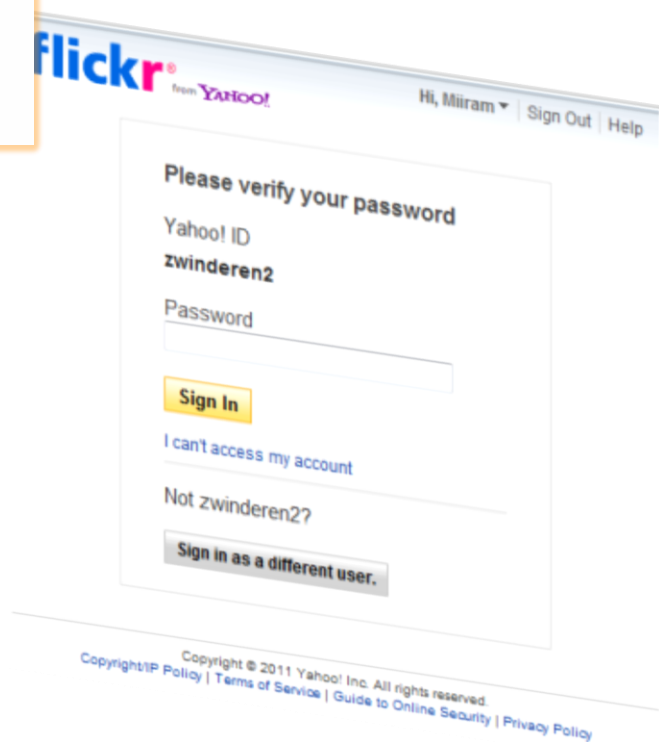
flickr from YAHOO!

Hi, Miiram ▾ | Sign Out | Help

Please verify your password

Yahoo! ID

zwinderen2

Password

Sign In

I can't access my account

Not zwinderen2?

Sign in as a different user.

Copyright © 2011 Yahoo! Inc. All rights reserved.

Copyright/IP Policy | Terms of Service | Guide to Online Security | Privacy Policy